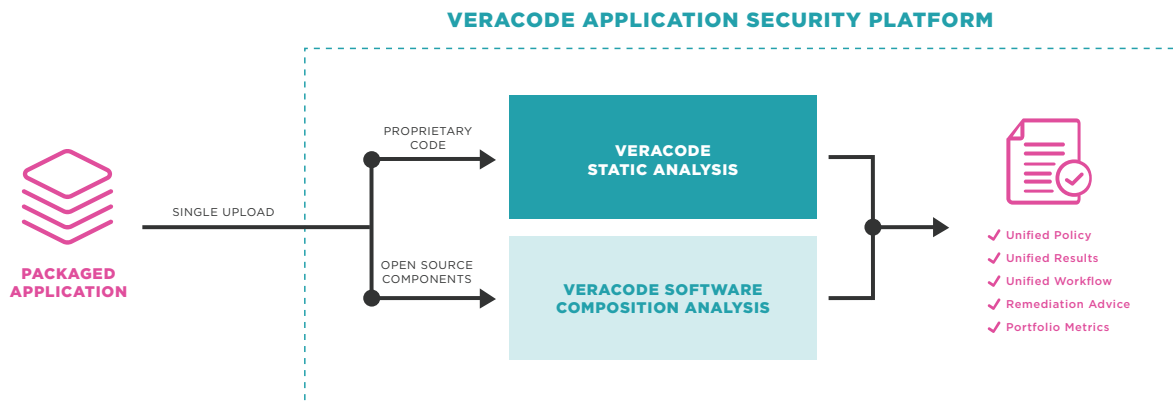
VERACODE APPLICATION SECURITY PLATFORM

PACKAGED APPLICATION

SINGLE UPLOAD

PROPRIETARY CODE

OPEN SOURCE COMPONENTS

VERACODE STATIC ANALYSIS

VERACODE SOFTWARE COMPOSITION ANALYSIS

✔ Unified Policy
✔ Unified Results
✔ Unified Workflow
✔ Remediation Advice
✔ Portfolio Metrics